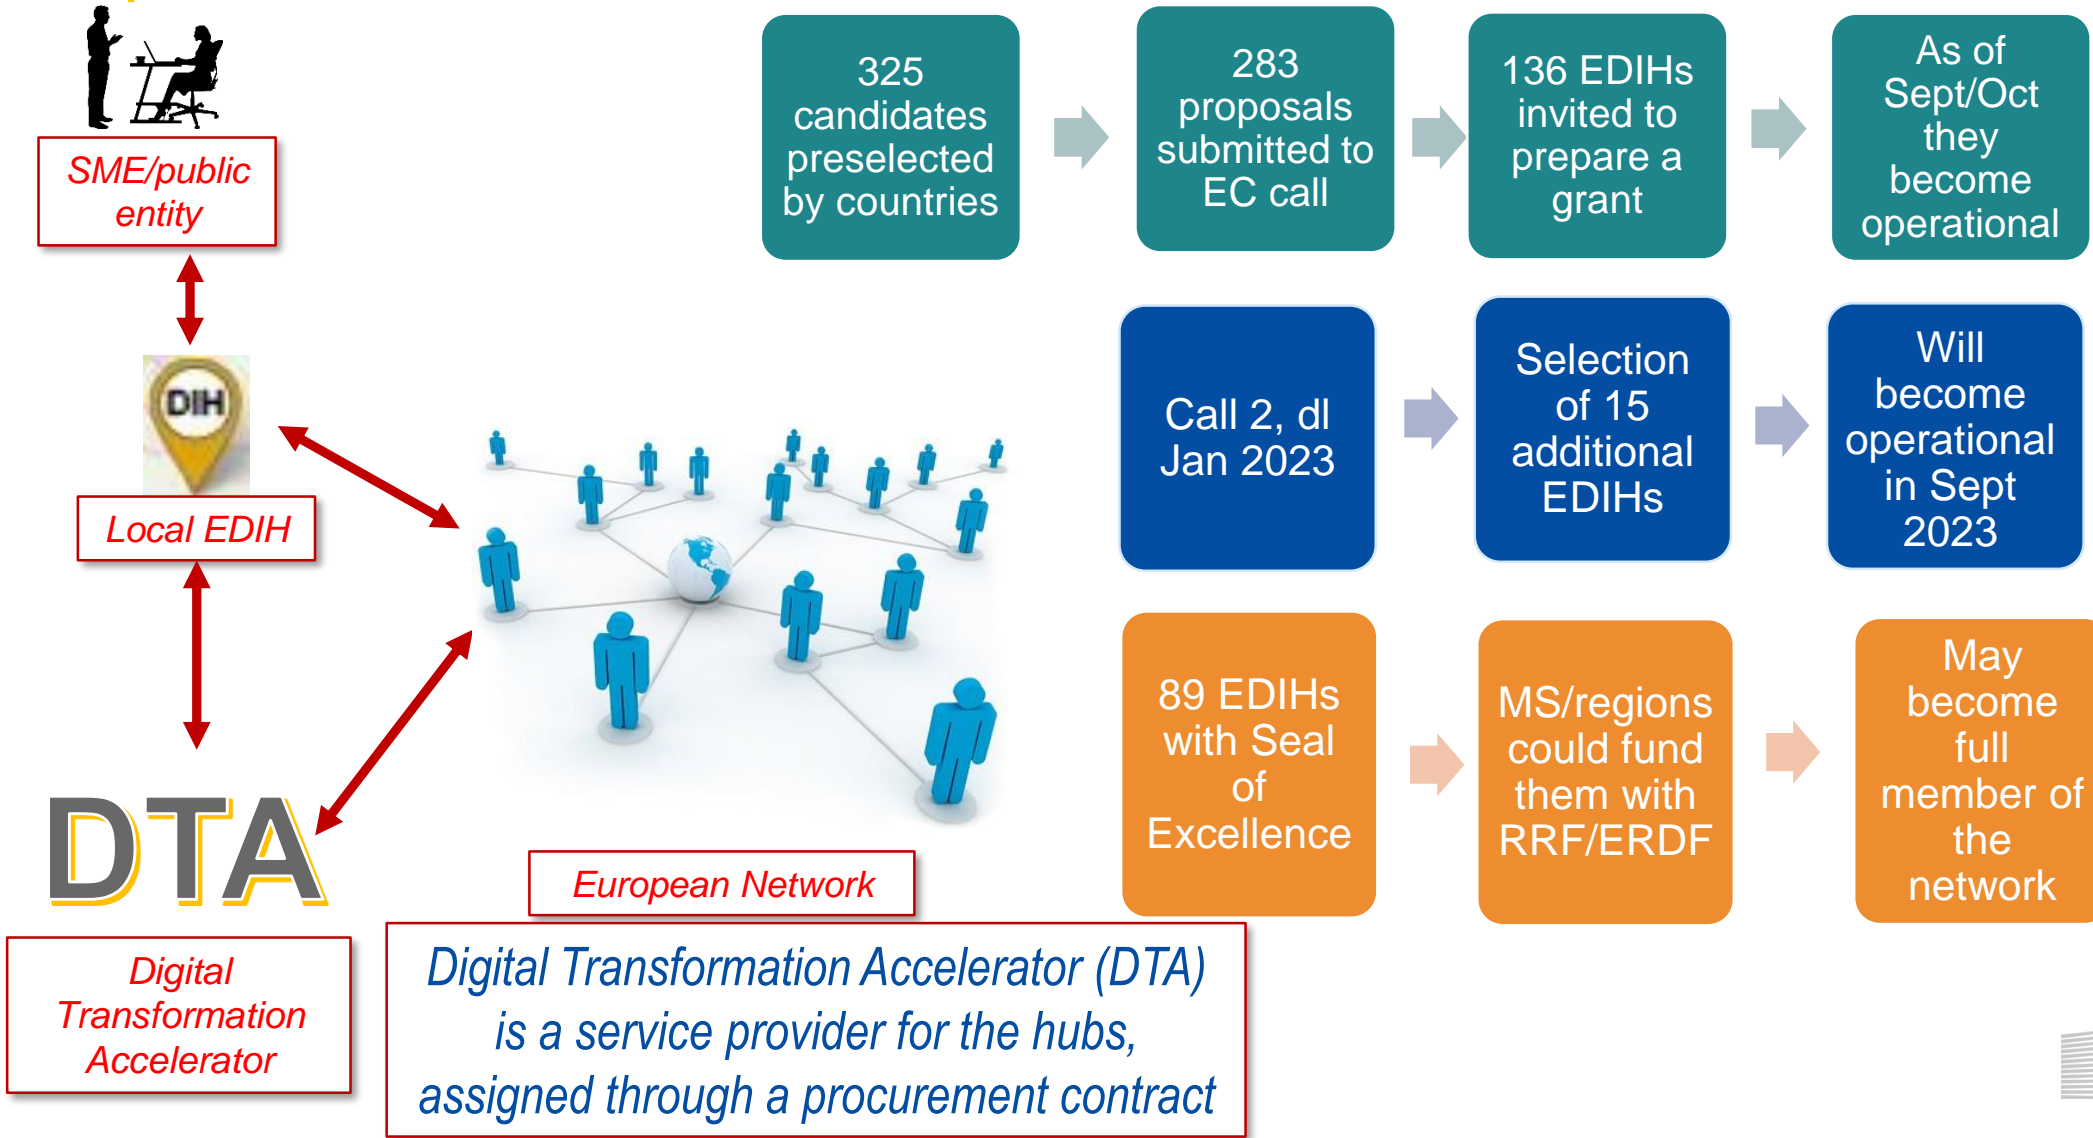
SME/public entity

DIH

Local EDIH

DTA

Digital Transformation Accelerator

European Network

Digital Transformation Accelerator (DTA) is a service provider for the hubs, assigned through a procurement contract

325 candidates preselected by countries

283 proposals submitted to EC call

136 EDIHs invited to prepare a grant

As of Sept/Oct they become operational

Call 2, dl Jan 2023

Selection of 15 additional EDIHs

Will become operational in Sept 2023

89 EDIHs with Seal of Excellence

MS/regions could fund them with RRF/ERDF

May become full member of the network